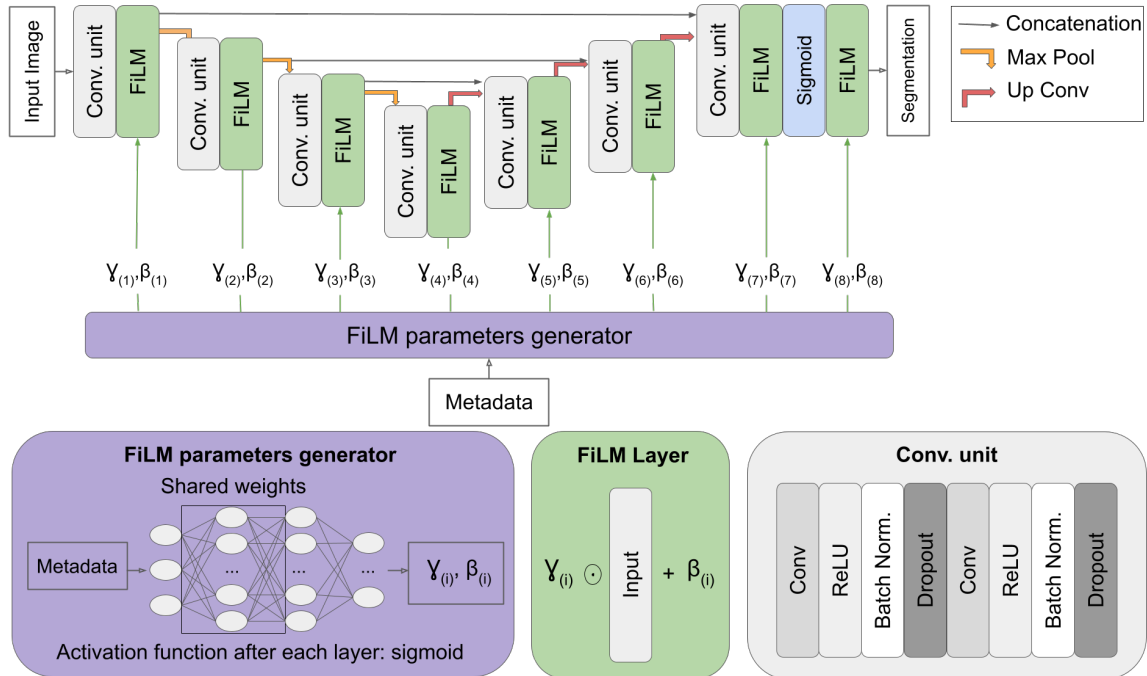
Input Image

Conv. unit

FiLM

Conv. unit

FiLM

Conv. unit

FiLM

Conv. unit

FiLM

Conv. unit

FiLM

Conv. unit

FiLM

Conv. unit

FiLM

Sigmoid

FiLM

Segmentation

Concatenation

Max Pool

Up Conv

$\gamma_{(1)},\beta_{(1)}$ $\gamma_{(2)},\beta_{(2)}$ $\gamma_{(3)},\beta_{(3)}$ $\gamma_{(4)},\beta_{(4)}$ $\gamma_{(5)},\beta_{(5)}$ $\gamma_{(6)},\beta_{(6)}$ $\gamma_{(7)},\beta_{(7)}$ $\gamma_{(8)},\beta_{(8)}$

FiLM parameters generator

Metadata

FiLM parameters generator

Shared weights

Metadata

...

...

...

$\gamma_{(i)}, \beta_{(i)}$

Activation function after each layer: sigmoid

FiLM Layer

$\gamma_{(i)} \odot$ Input $+ \beta_{(i)}$

Conv. unit

Conv

ReLU

Batch Norm.

Dropout

Conv

ReLU

Batch Norm.

Dropout